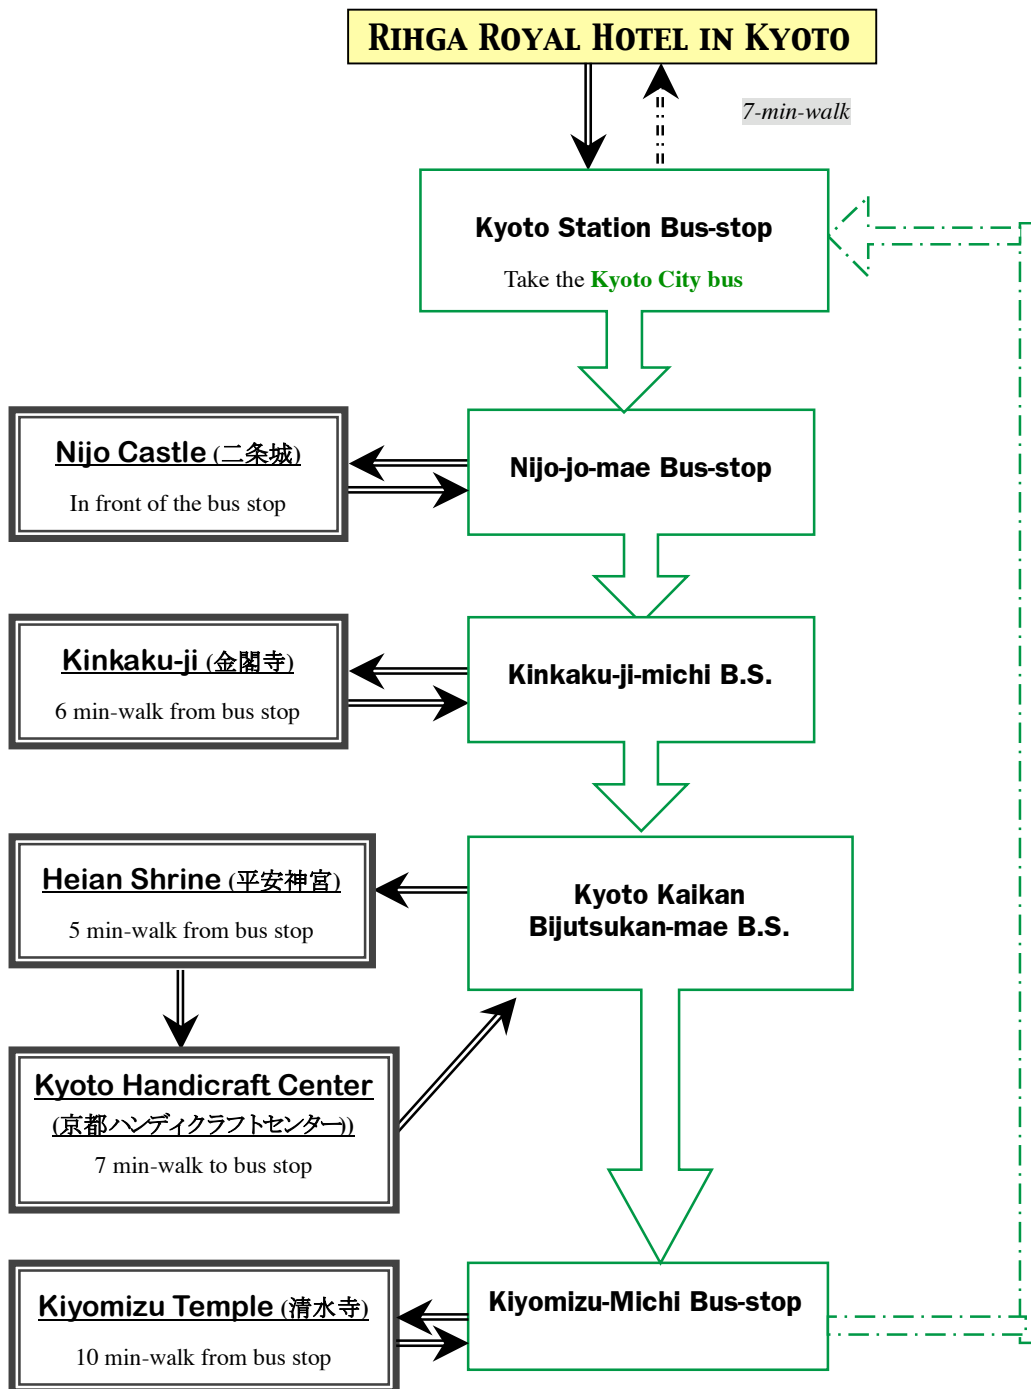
Rihga Royal Hotel in Kyoto

7-min-walk

Kyoto Station Bus-stop

Take the Kyoto City bus

Nijo Castle (二条城)

In front of the bus stop

Nijo-jo-mae Bus-stop

Kinkaku-ji (金閣寺)

6 min-walk from bus stop

Kinkaku-ji-michi B.S.

Heian Shrine (平安神宮)

5 min-walk from bus stop

Kyoto Kaikan Bijutsukan-mae B.S.

Kyoto Handicraft Center (京都ハンディクラフトセンター)

7 min-walk to bus stop

Kiyomizu Temple (清水寺)

10 min-walk from bus stop

Kiyomizu-Michi Bus-stop